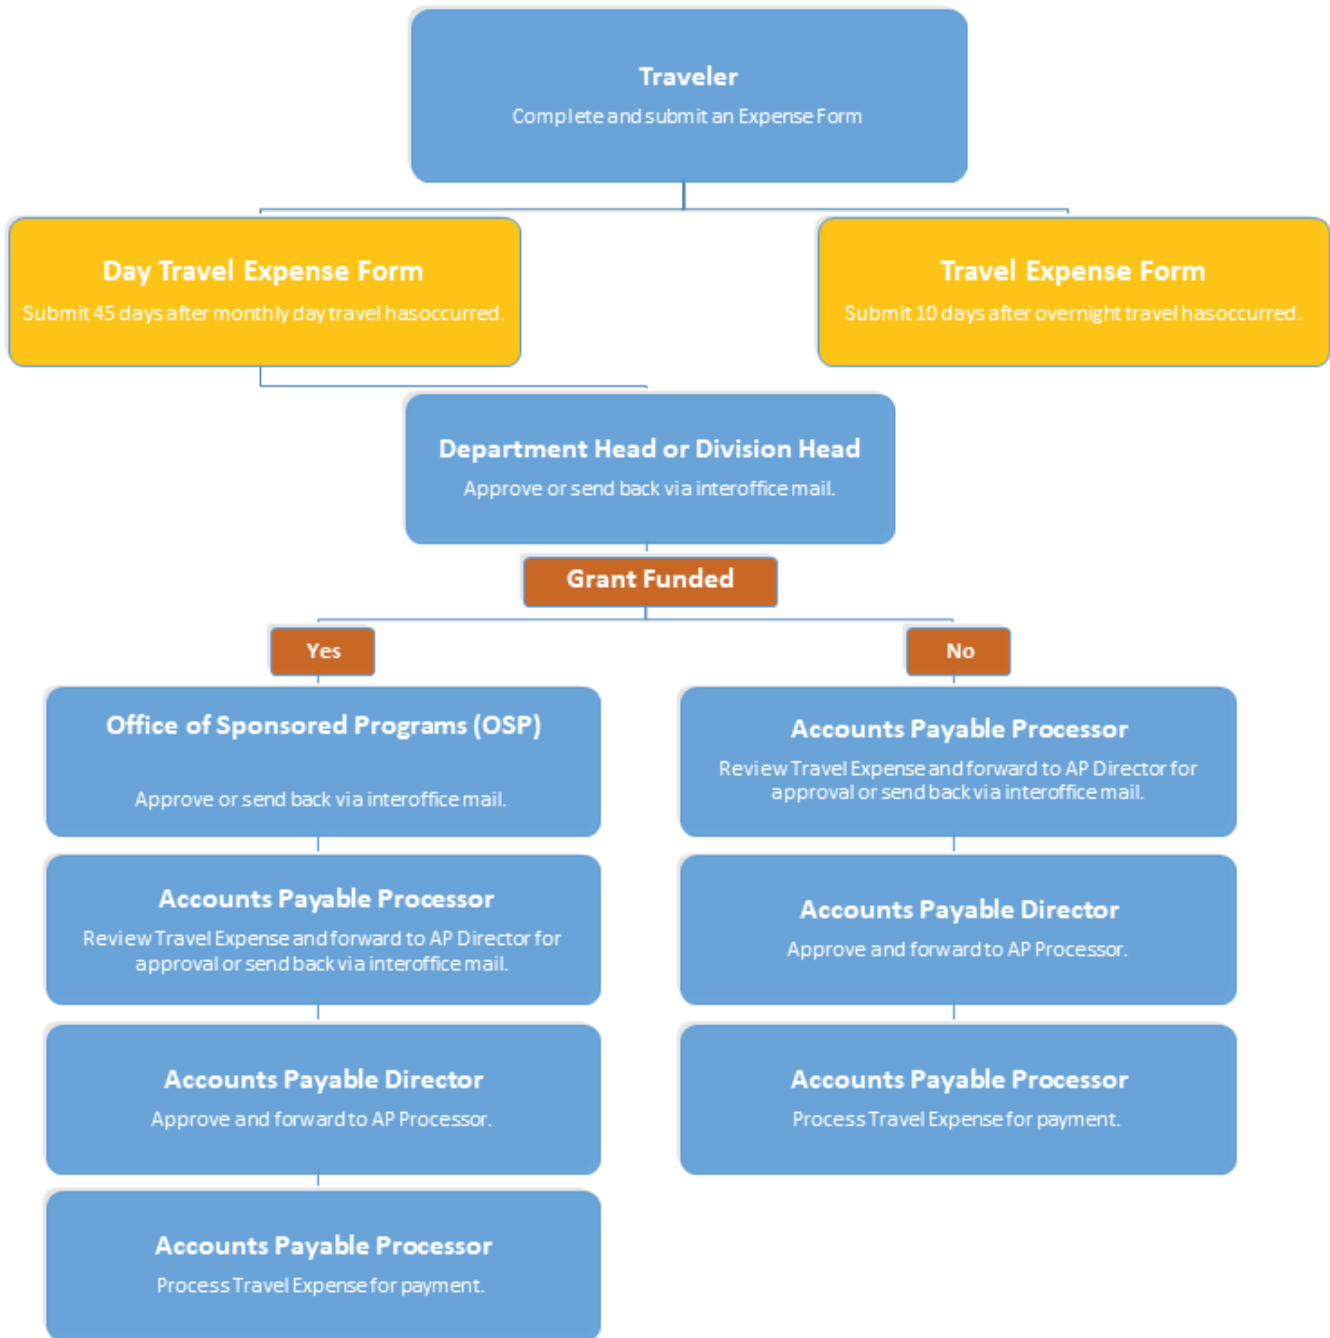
Traveler
Complete and submit an Expense Form

Day Travel Expense Form
Submit 45 days after monthly day travel has occurred.

Travel Expense Form
Submit 10 days after overnight travel has occurred.

Department Head or Division Head
Approve or send back via interoffice mail.

Grant Funded

Yes

No

Office of Sponsored Programs (OSP)
Approve or send back via interoffice mail.

Accounts Payable Processor
Review Travel Expense and forward to AP Director for approval or send back via interoffice mail.

Accounts Payable Director
Approve and forward to AP Processor.

Accounts Payable Processor
Process Travel Expense for payment.

Accounts Payable Processor
Review Travel Expense and forward to AP Director for approval or send back via interoffice mail.

Accounts Payable Director
Approve and forward to AP Processor.

Accounts Payable Processor
Process Travel Expense for payment.